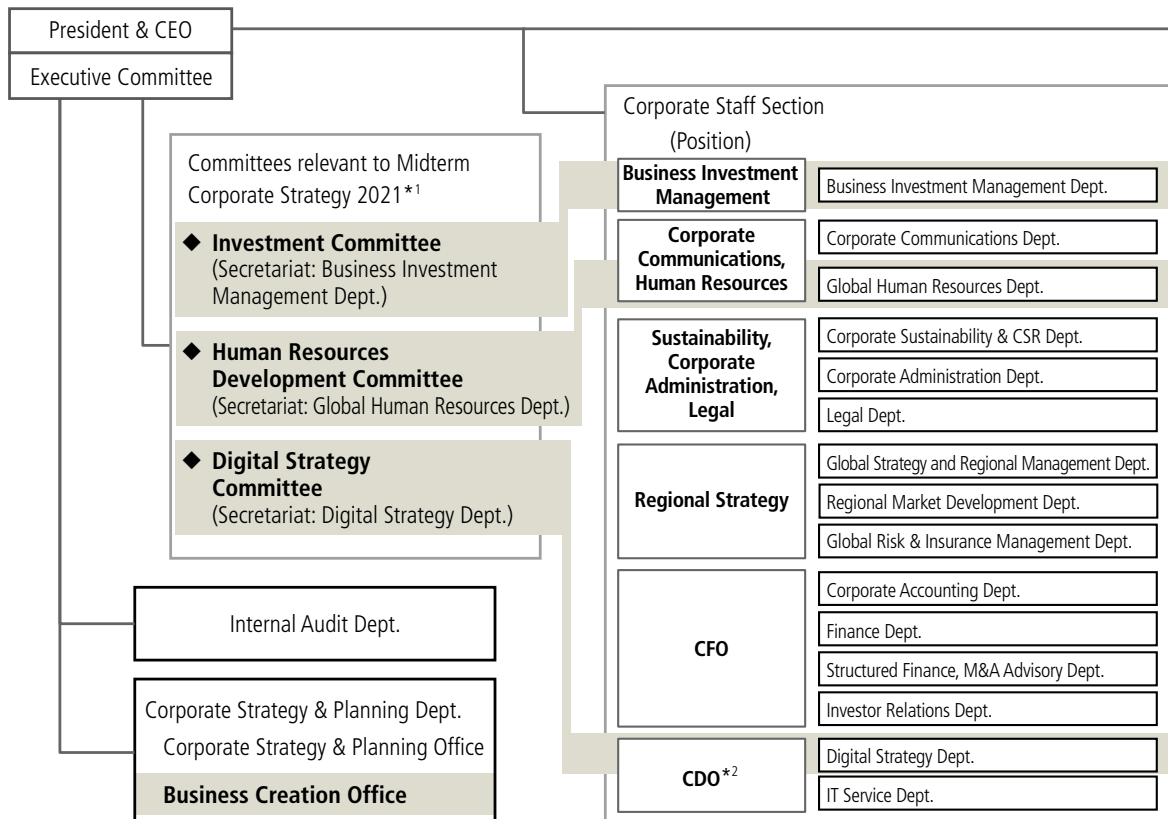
President & CEO

Executive Committee

Committees relevant to Midterm Corporate Strategy 2021*$^1$

◆ **Investment Committee**
(Secretariat: Business Investment Management Dept.)

◆ **Human Resources Development Committee**
(Secretariat: Global Human Resources Dept.)

◆ **Digital Strategy Committee**
(Secretariat: Digital Strategy Dept.)

Internal Audit Dept.

Corporate Strategy & Planning Dept.
Corporate Strategy & Planning Office

**Business Creation Office**

Corporate Staff Section
(Position)

**Business Investment Management**
Business Investment Management Dept.

**Corporate Communications, Human Resources**
Corporate Communications Dept.
Global Human Resources Dept.

**Sustainability, Corporate Administration, Legal**
Corporate Sustainability & CSR Dept.
Corporate Administration Dept.
Legal Dept.

**Regional Strategy**
Global Strategy and Regional Management Dept.
Regional Market Development Dept.
Global Risk & Insurance Management Dept.

**CFO**
Corporate Accounting Dept.
Finance Dept.
Structured Finance, M&A Advisory Dept.
Investor Relations Dept.

**CDO**$*^2$
Digital Strategy Dept.
IT Service Dept.